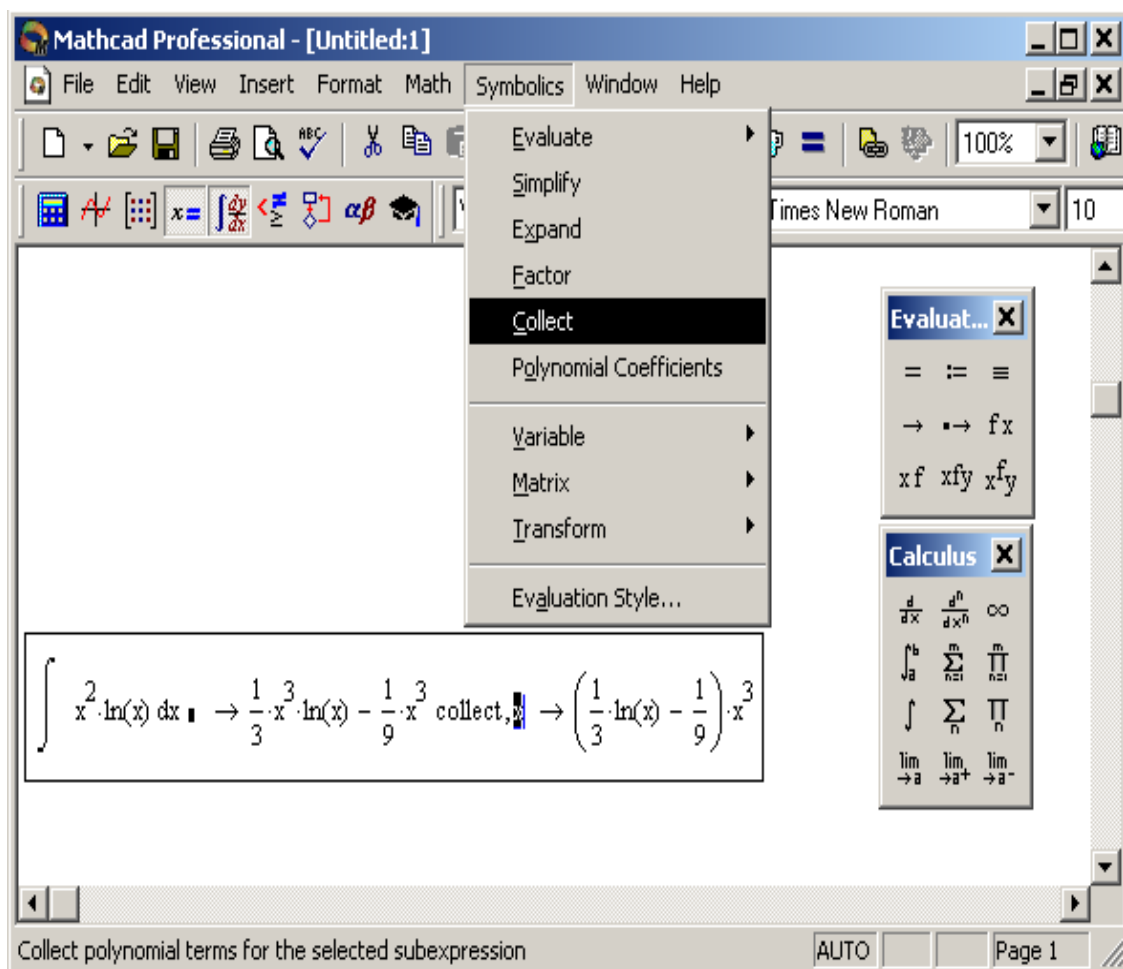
Mathcad Professional - [Untitled:1]

File Edit View Insert Format Math Symbolics Window Help

100%

Times New Roman 10

Evaluate
Simplify
Expand
Factor
Collect
Polynomial Coefficients
Variable
Matrix
Transform
Evaluation Style...

Evaluat...
= := ≡
→ ▪→ fx
xf xfy $x^{f_y}$

Calculus
$\frac{d}{dx}$ $\frac{d^n}{dx^n}$ $\infty$
$\int_a^b$ $\sum_{n=1}^{m}$ $\prod_{n=1}^{m}$
$\int$ $\sum_n$ $\prod_n$
$\lim_{\to a}$ $\lim_{\to a^+}$ $\lim_{\to a^-}$

$\int x^2 \cdot \ln(x)\,dx \rightarrow \frac{1}{3} \cdot x^3 \cdot \ln(x) - \frac{1}{9} \cdot x^3$ collect, x $\rightarrow \left(\frac{1}{3} \cdot \ln(x) - \frac{1}{9}\right) \cdot x^3$

Collect polynomial terms for the selected subexpression
AUTO
Page 1